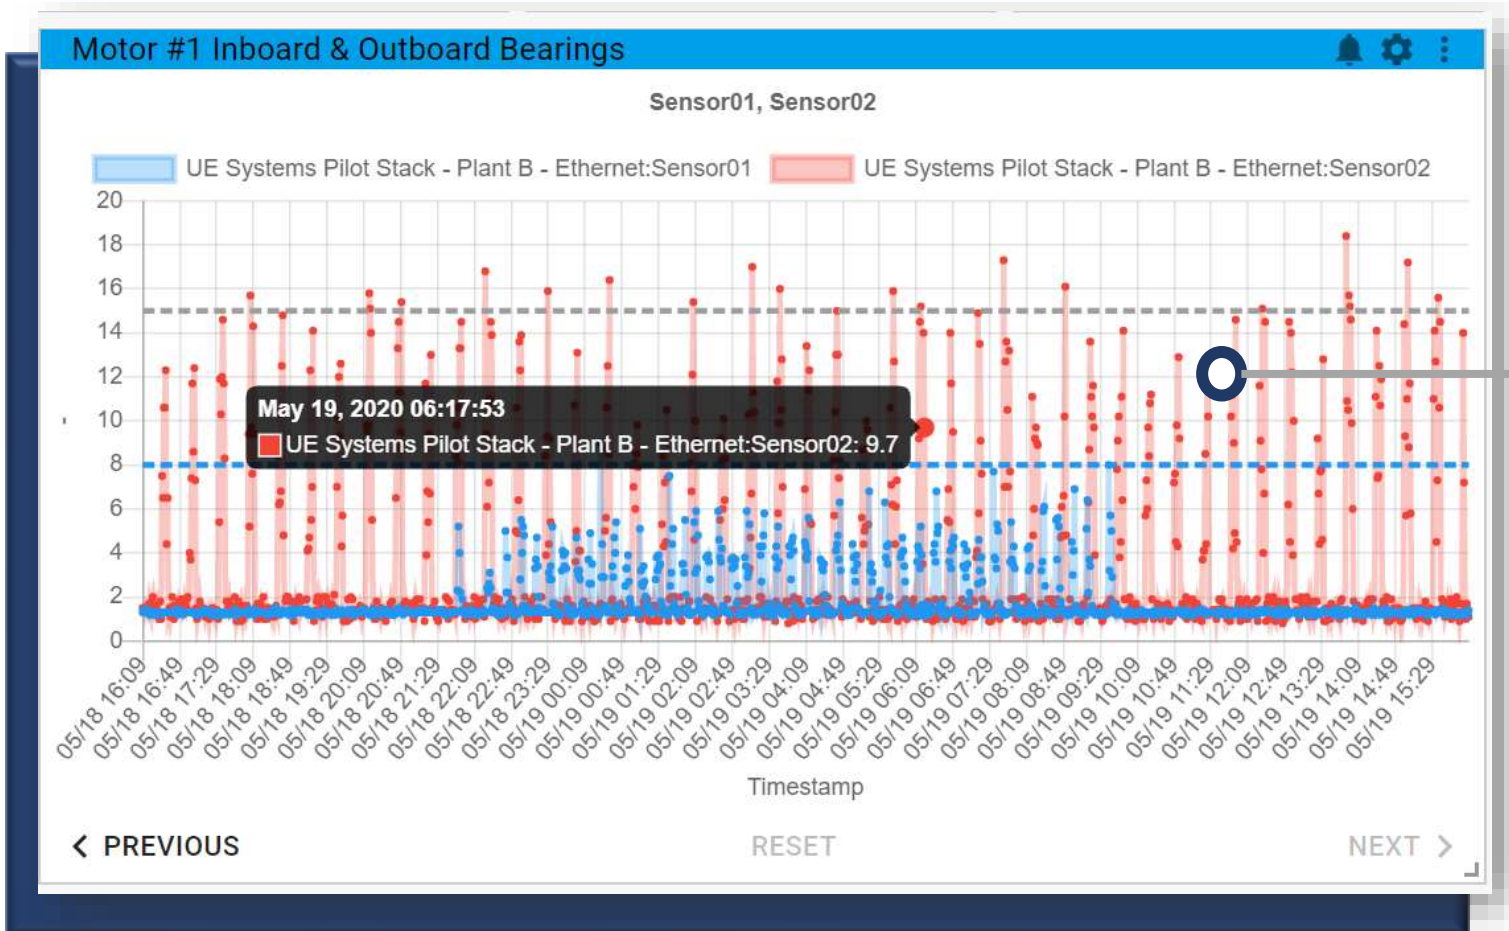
Motor #1 Inboard & Outboard Bearings

Sensor01, Sensor02

UE Systems Pilot Stack - Plant B - Ethernet:Sensor01 UE Systems Pilot Stack - Plant B - Ethernet:Sensor02

20
18
16
14
12
10
8
6
4
2
0

May 19, 2020 06:17:53
UE Systems Pilot Stack - Plant B - Ethernet:Sensor02: 9.7

05/18 16:09
05/18 16:49
05/18 17:29
05/18 18:09
05/18 18:49
05/18 19:29
05/18 20:09
05/18 20:49
05/18 21:29
05/18 22:09
05/18 22:49
05/18 23:29
05/19 00:09
05/19 00:49
05/19 01:29
05/19 02:09
05/19 02:49
05/19 03:29
05/19 04:09
05/19 04:49
05/19 05:29
05/19 06:09
05/19 06:49
05/19 07:29
05/19 08:09
05/19 08:49
05/19 09:29
05/19 10:09
05/19 10:49
05/19 11:29
05/19 12:09
05/19 12:49
05/19 13:29
05/19 14:09
05/19 14:49
05/19 15:29

Timestamp

PREVIOUS RESET NEXT